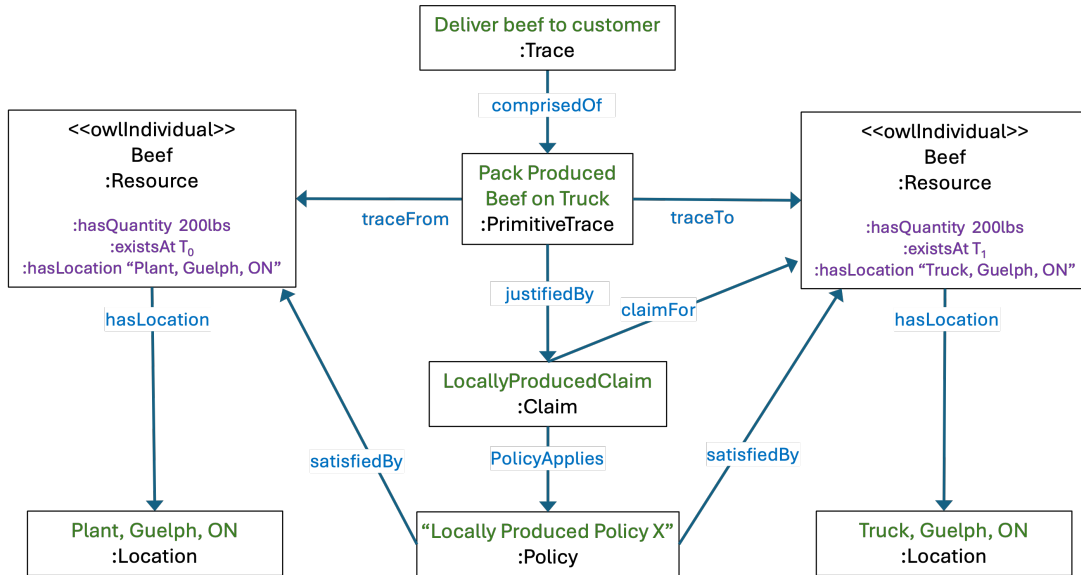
Deliver beef to customer
:Trace

comprisedOf

<<owlIndividual>>
Beef
:Resource

:hasQuantity 200lbs
:existsAt $T_0$
:hasLocation “Plant, Guelph, ON”

traceFrom

Pack Produced Beef on Truck
:PrimitiveTrace

traceTo

<<owlIndividual>>
Beef
:Resource

:hasQuantity 200lbs
:existsAt $T_1$
:hasLocation “Truck, Guelph, ON”

hasLocation

justifiedBy

claimFor

hasLocation

LocallyProducedClaim
:Claim

satisfiedBy

PolicyApplies

satisfiedBy

Plant, Guelph, ON
:Location

“Locally Produced Policy X”
:Policy

Truck, Guelph, ON
:Location